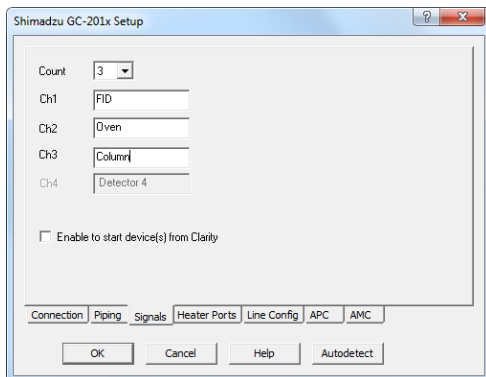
Shimadzu GC-201x Setup

?

Count 3

Ch1 FID

Ch2 Oven

Ch3 Column

Ch4 Detector 4

Enable to start device(s) from Clarity

Connection | Piping | Signals | Heater Ports | Line Config | APC | AMC

OK Cancel Help Autodetect